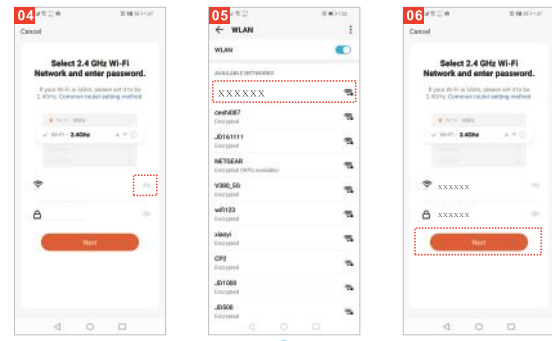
04

Cancel

Select 2.4 GHz Wi-Fi Network and enter password.

If your Wi-Fi is 5GHz, please set it to be 2.4GHz. Common router setting method

Wi-Fi - 2.4Ghz

Next

05

WLAN

WLAN

AVAILABLE NETWORKS

XXXXXX

ceshi087
Encrypted

JD161111
Encrypted

NETGEAR
Encrypted (WPS available)

V390_5b
Encrypted

wifi123
Encrypted

xiaoyi
Encrypted

CF2
Encrypted

JD1080
Encrypted

JD508
Encrypted

06

Cancel

Select 2.4 GHz Wi-Fi Network and enter password.

If your Wi-Fi is 5GHz, please set it to be 2.4GHz. Common router setting method

Wi-Fi - 2.4Ghz

XXXXXX

XXXXXX

Next